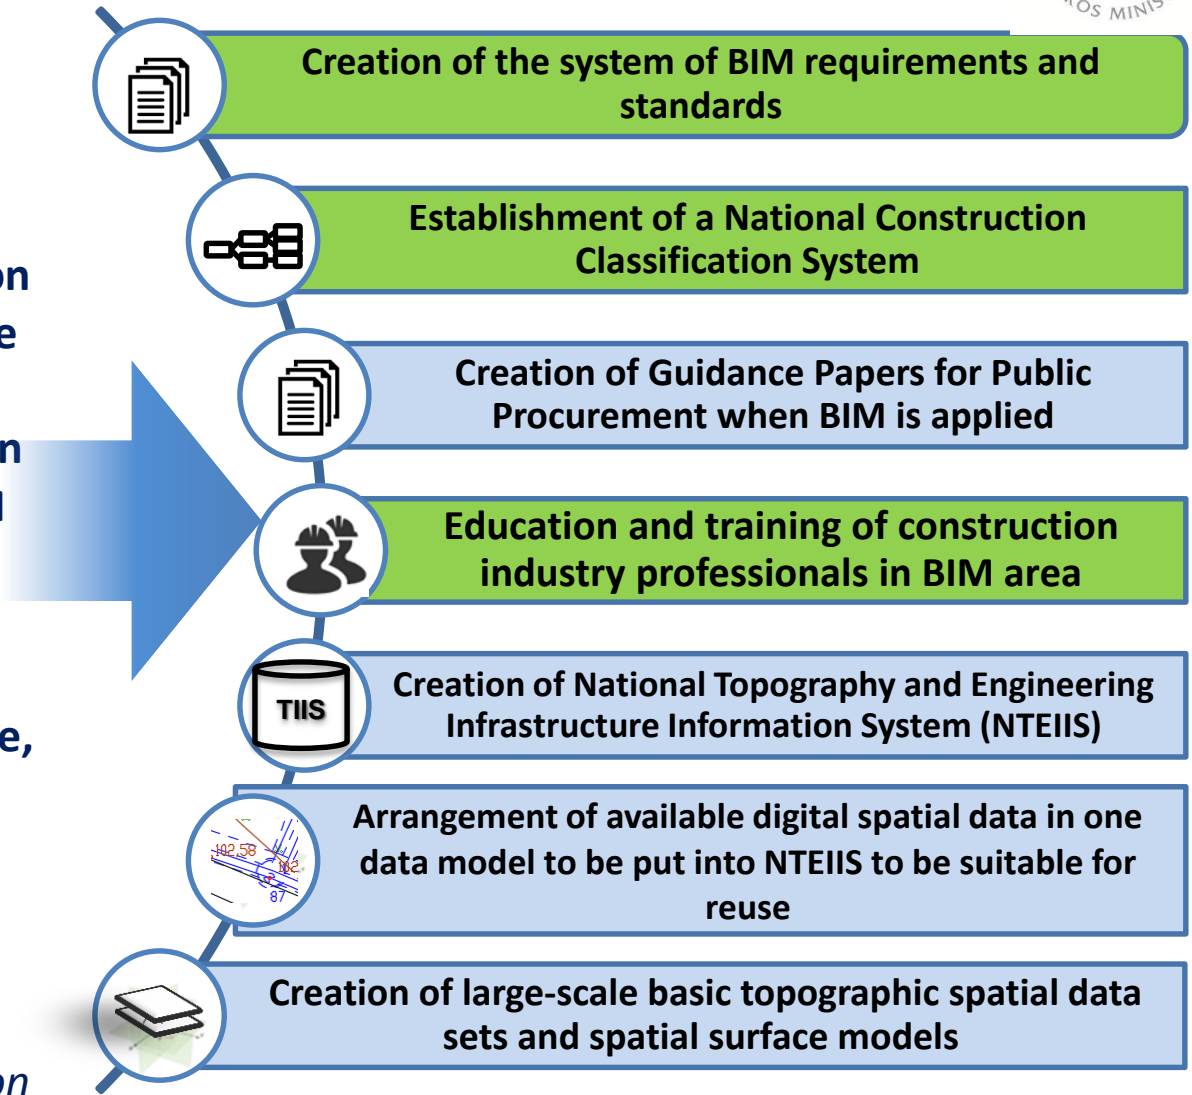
OS MINIS

Creation of the system of BIM requirements and standards

Establishment of a National Construction Classification System

Creation of Guidance Papers for Public Procurement when BIM is applied

Education and training of construction industry professionals in BIM area

TIIS

Creation of National Topography and Engineering Infrastructure Information System (NTEIIS)

102.58

102

87

Arrangement of available digital spatial data in one data model to be put into NTEIIS to be suitable for reuse

Creation of large-scale basic topographic spatial data sets and spatial surface models

on

e

n

l

e,

on